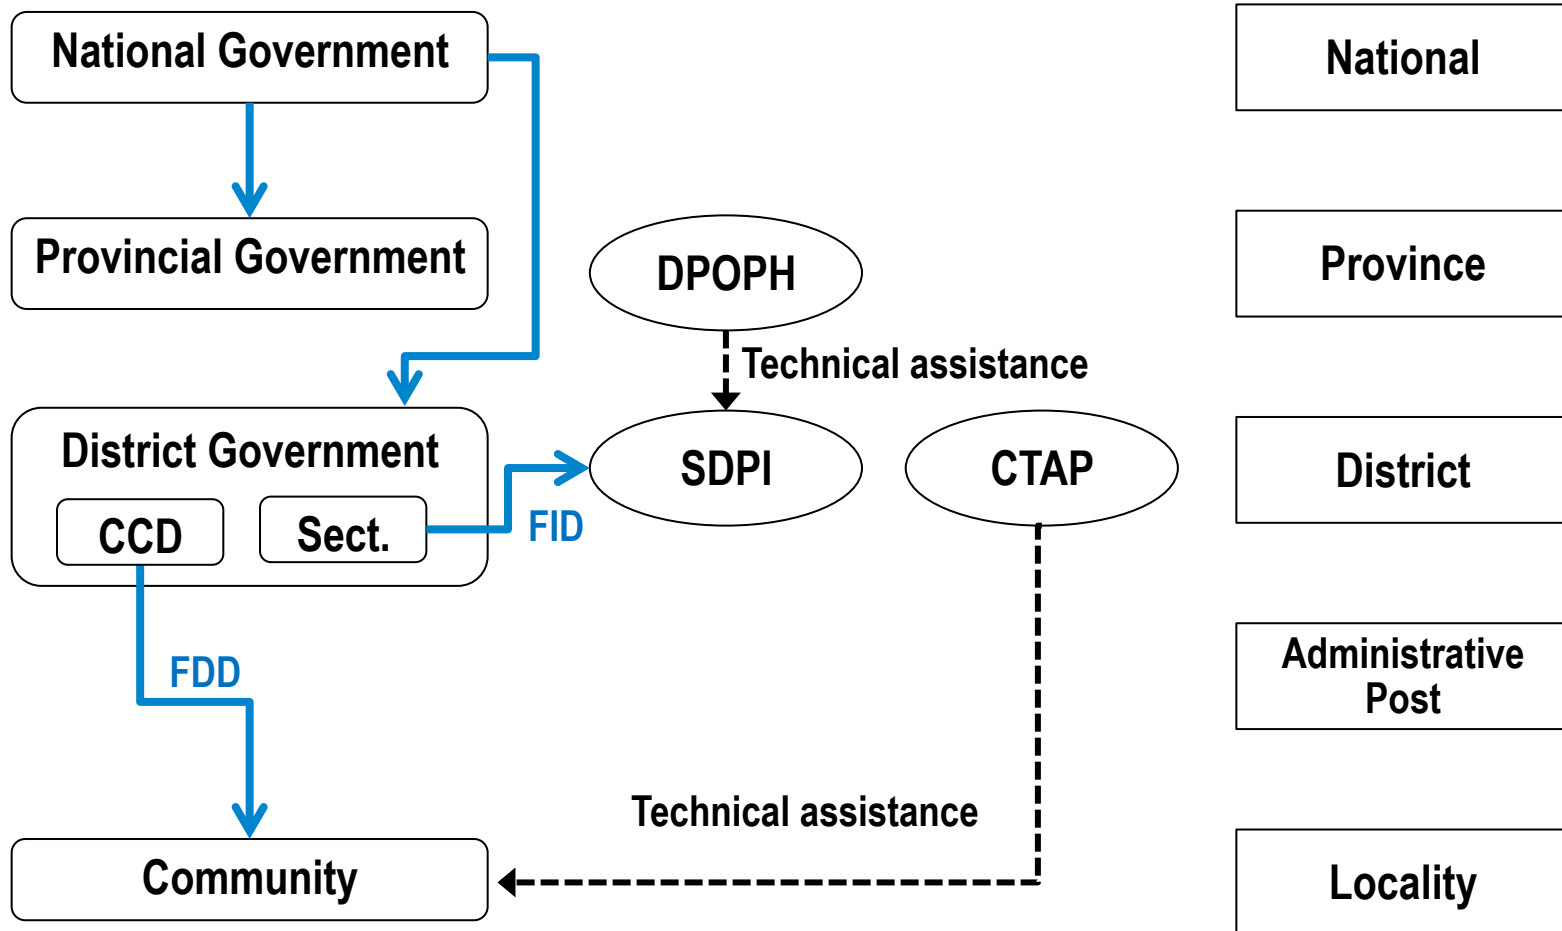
National Government

Provincial Government

District Government

CCD

Sect.

FID

FDD

Community

DPOPH

Technical assistance

SDPI

CTAP

Technical assistance

National

Province

District

Administrative Post

Locality